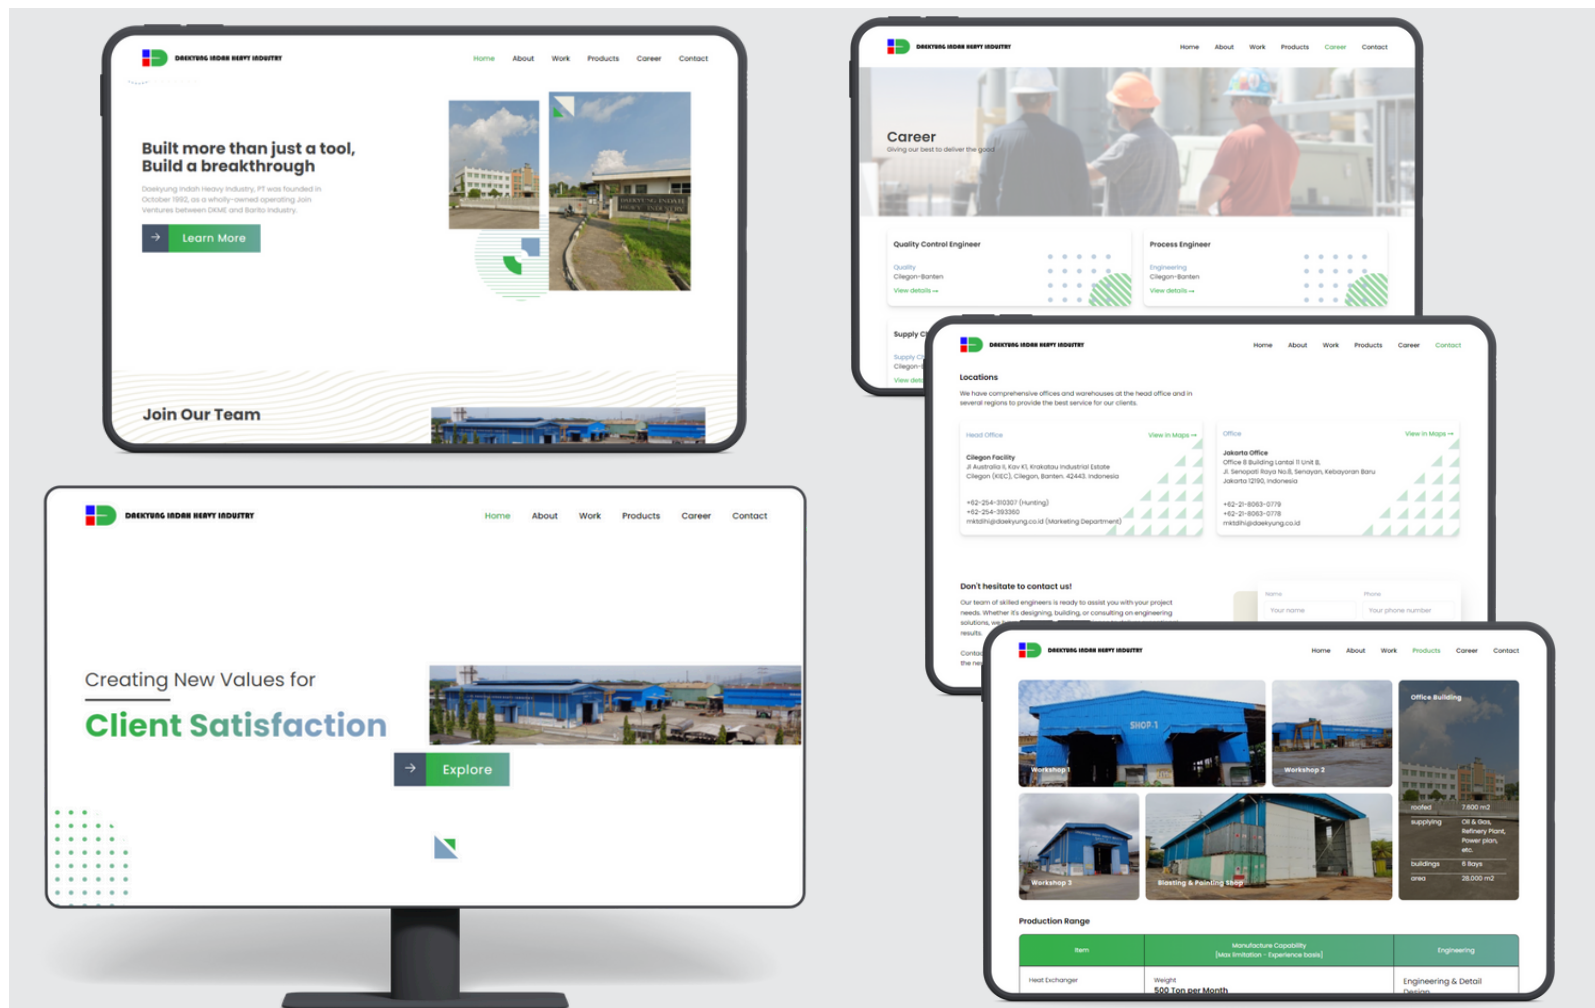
DAEKYUNG INDAH HEAVY INDUSTRY

Home About Work Products Career Contact

Built more than just a tool, Build a breakthrough

Daekyung Indah Heavy Industry, PT was founded in October 1992, as a wholly-owned operating Join Ventures between DKME and Banto Industry.

Learn More

Join Our Team

DAEKYUNG INDAH HEAVY INDUSTRY

Home About Work Products Career Contact

Career

Giving our best to deliver the good

Quality Control Engineer

Quality
Cilegon-Banten
View details →

Process Engineer

Engineering
Cilegon-Banten
View details →

Supply C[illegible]

Supply C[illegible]
Cilegon-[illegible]
View det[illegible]

DAEKYUNG INDAH HEAVY INDUSTRY

Home About Work Products Career Contact

Locations

We have comprehensive offices and warehouses at the head office and in several regions to provide the best service for our clients.

Head Office
View in Maps →

Cilegon Facility
Jl Australia II, Kav K1, Krakatau Industrial Estate Cilegon (KIEC), Cilegon, Banten. 42443. Indonesia

+62-254-310307 (Hunting)
+62-254-393360
mktdihi@daekyung.co.id (Marketing Department)

Office
View in Maps →

Jakarta Office
Office 8 Building Lantai 11 Unit B, Jl. Senopati Raya No.8, Senayan, Kebayoran Baru Jakarta 12190, Indonesia

+62-21-8063-0779
+62-21-8063-0778
mktdihi@daekyung.co.id

Don't hesitate to contact us!

Our team of skilled engineers is ready to assist you with your project needs. Whether it's designing, building, or consulting on engineering solutions, we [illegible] results.

Contac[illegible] the ne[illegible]

Name
Your name
Phone
Your phone number

DAEKYUNG INDAH HEAVY INDUSTRY

Home About Work Products Career Contact

Creating New Values for

Client Satisfaction

Explore

DAEKYUNG INDAH HEAVY INDUSTRY

Home About Work Products Career Contact

SHOP 1

Workshop 1

Workshop 2

Office Building

| roofed | 7.600 m2 |
|---|---|
| supplying | Oil & Gas, Refinery Plant, Power plan, etc. |
| buildings | 6 Bays |
| area | 28.000 m2 |

Workshop 3

Blasting & Painting Shop

Production Range

| Item | Manufacture Capability (Max limitation - Experience basis) | Engineering |
|---|---|---|
| Heat Exchanger | Weight 500 Ton per Month | Engineering & Detail Design |